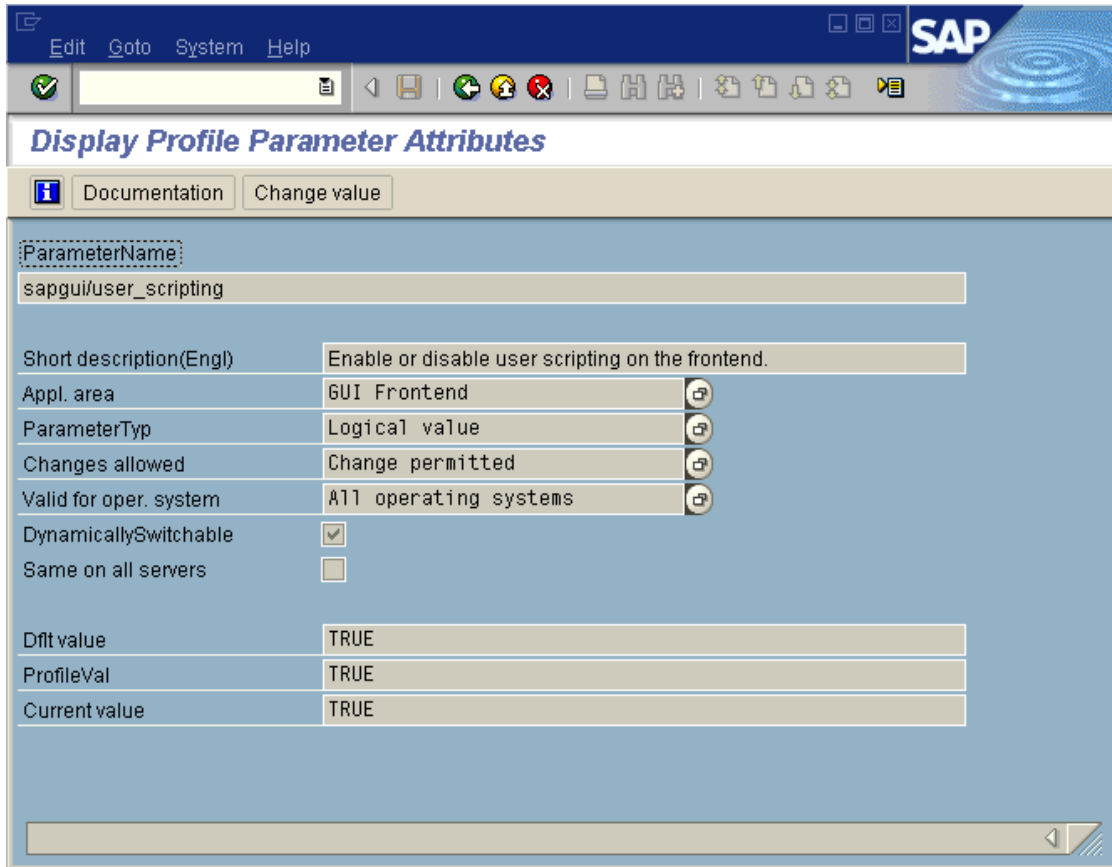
Edit Goto System Help

SAP

Display Profile Parameter Attributes

Documentation Change value

ParameterName
sapgui/user_scripting

Short description(Engl) Enable or disable user scripting on the frontend.
Appl. area GUI Frontend
ParameterTyp Logical value
Changes allowed Change permitted
Valid for oper. system All operating systems
DynamicallySwitchable
Same on all servers

Dflt value TRUE
ProfileVal TRUE
Current value TRUE